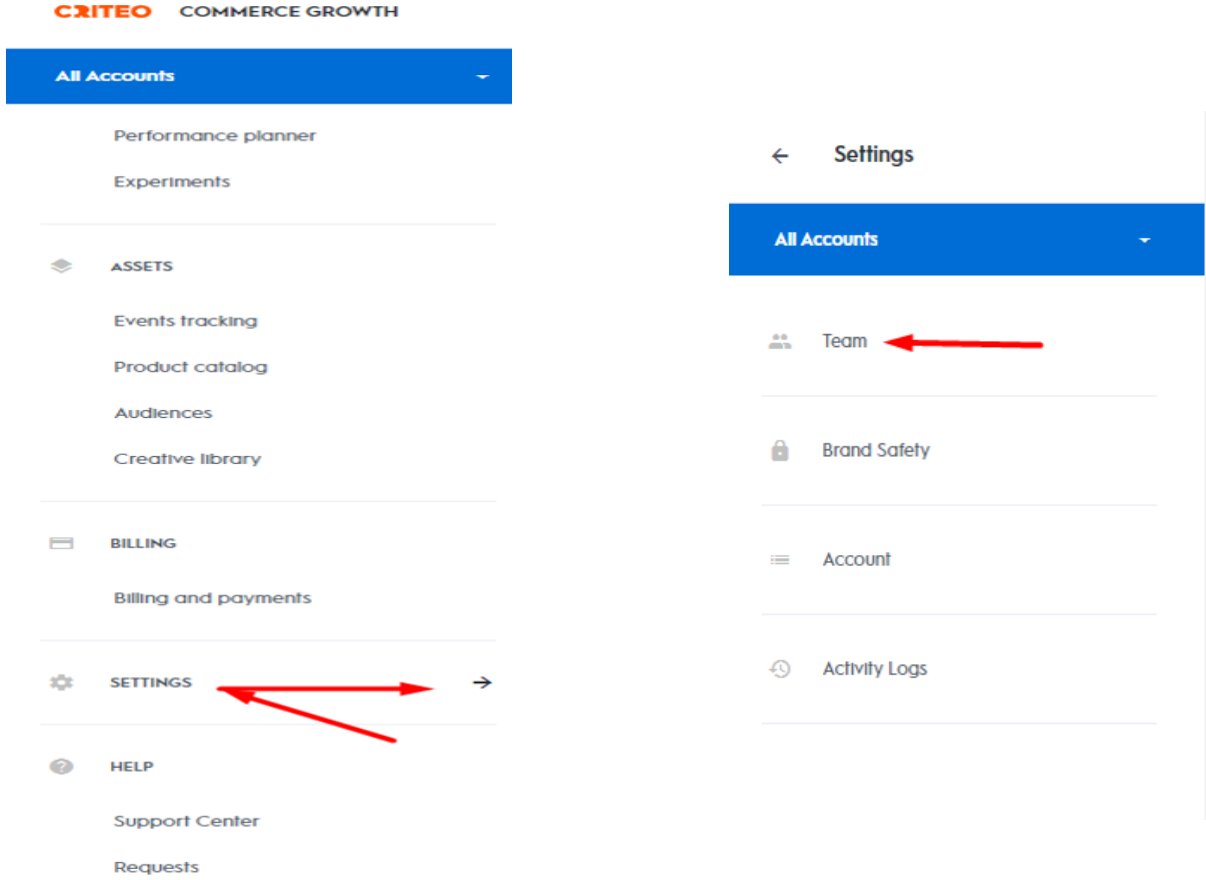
CRITEO COMMERCE GROWTH

All Accounts

Performance planner

Experiments

ASSETS

Events tracking

Product catalog

Audiences

Creative library

BILLING

Billing and payments

SETTINGS

HELP

Support Center

Requests

Settings

All Accounts

Team

Brand Safety

Account

Activity Logs